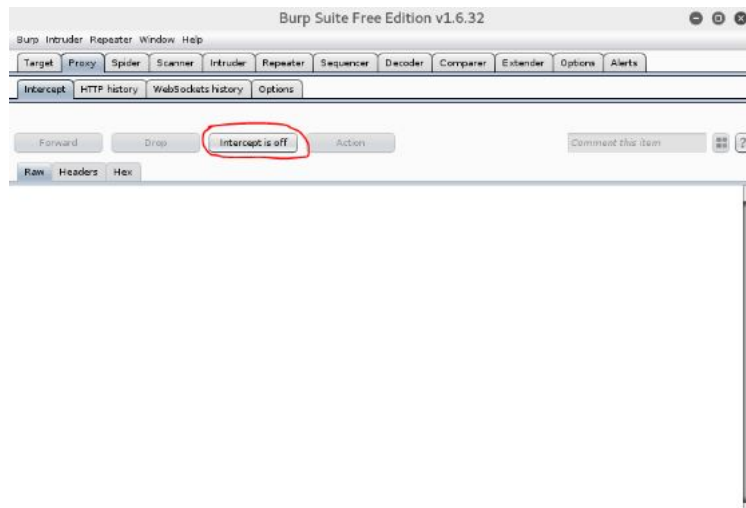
Burp Suite Free Edition v1.6.32

Burp Intruder Repeater Window Help

Target Proxy Spider Scanner Intruder Repeater Sequencer Decoder Comparer Extender Options Alerts

Intercept HTTP history WebSockets history Options

Forward Drop Intercept is off Action Comment this item ?

Raw Headers Hex